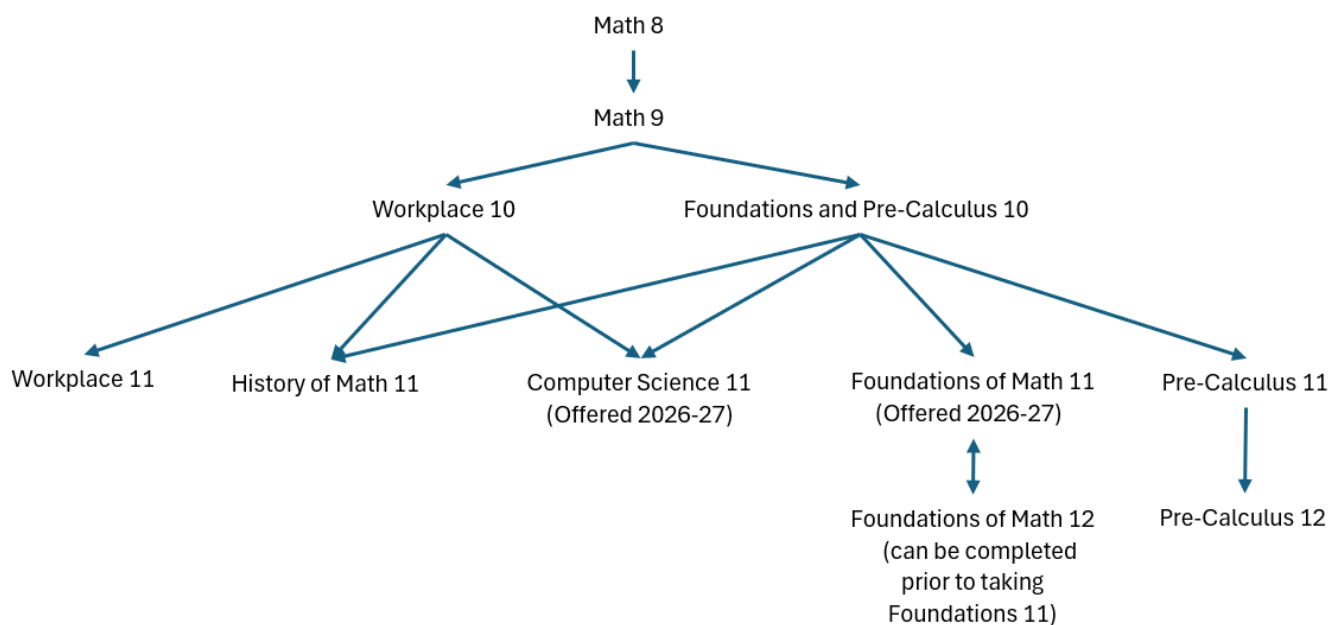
Math 8

Math 9

Workplace 10

Foundations and Pre-Calculus 10

Workplace 11

History of Math 11

Computer Science 11 (Offered 2026-27)

Foundations of Math 11 (Offered 2026-27)

Pre-Calculus 11

Foundations of Math 12 (can be completed prior to taking Foundations 11)

Pre-Calculus 12